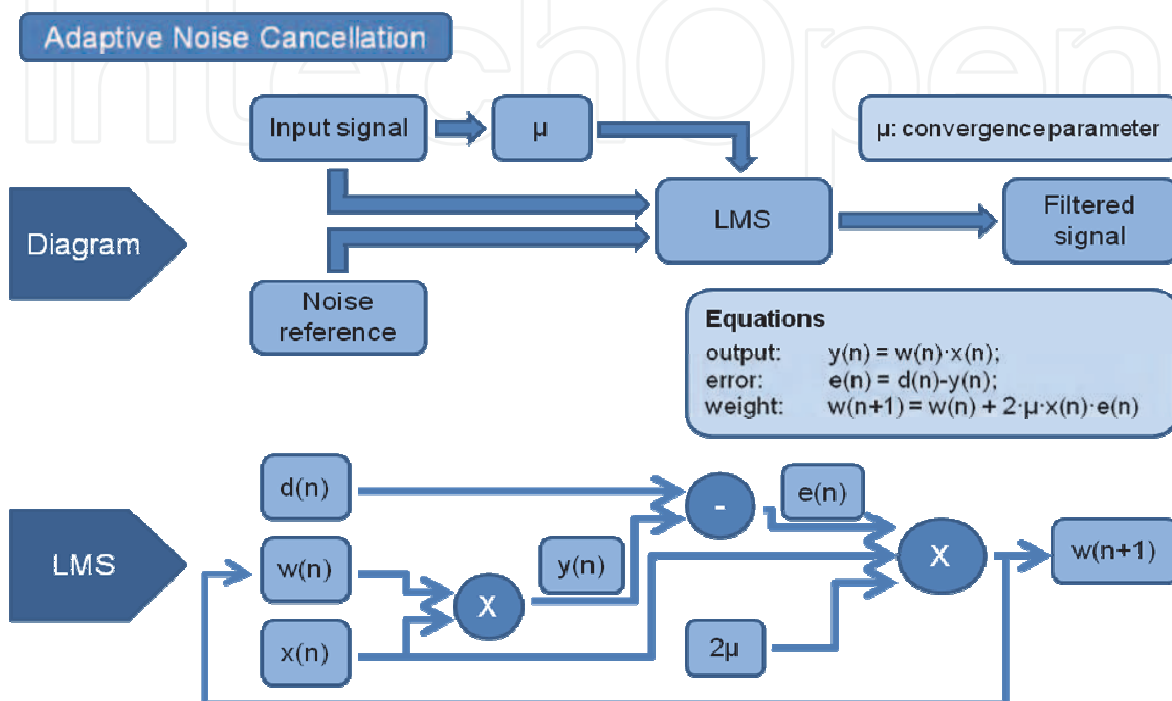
Adaptive Noise Cancellation

IntechOpen

Input signal

μ

μ: convergence parameter

Diagram

LMS

Filtered signal

Noise reference

Equations
output: $y(n) = w(n) \cdot x(n)$;
error: $e(n) = d(n) - y(n)$;
weight: $w(n+1) = w(n) + 2 \cdot \mu \cdot x(n) \cdot e(n)$

d(n)

-

e(n)

LMS

w(n)

y(n)

X

X

w(n+1)

x(n)

2μ